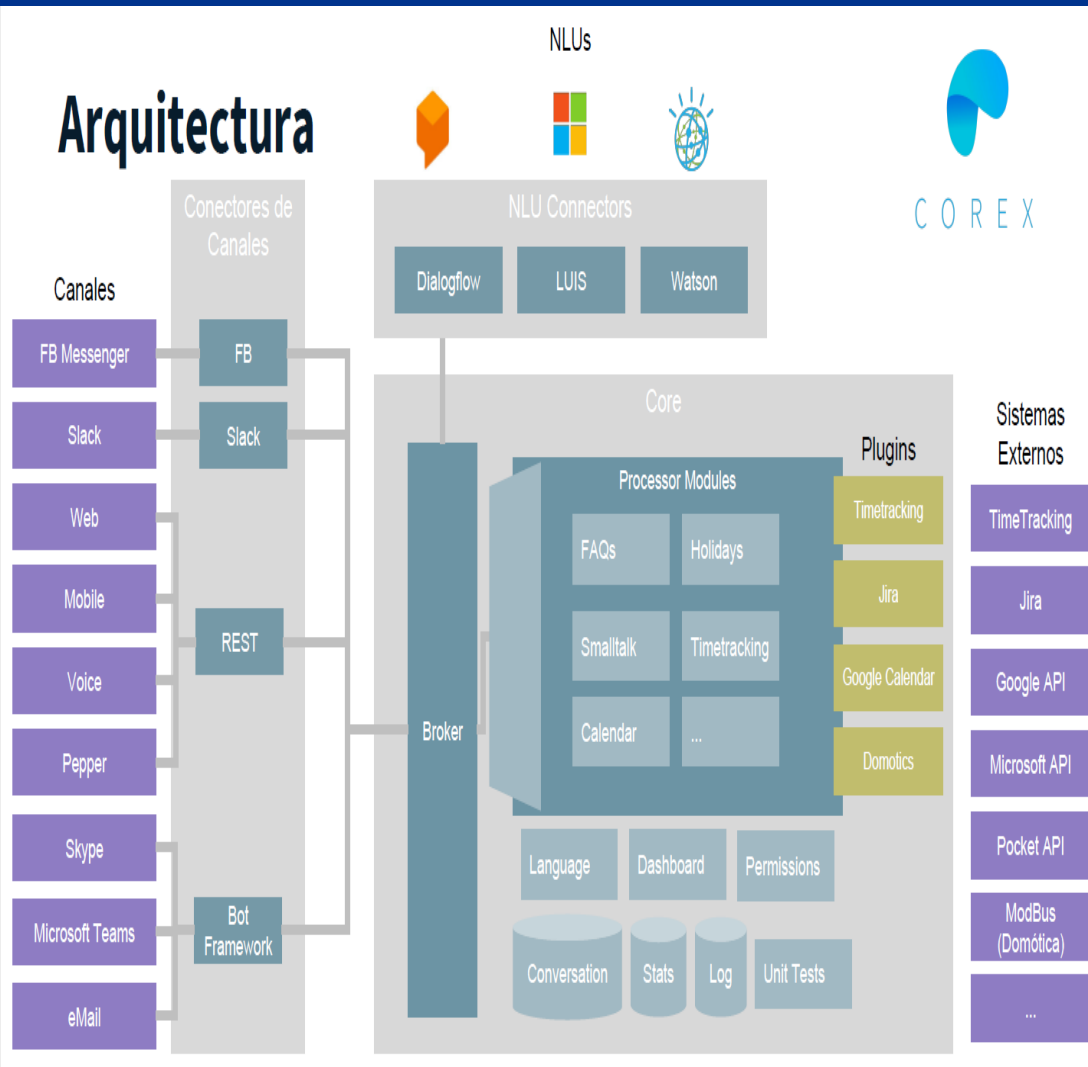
NLUs

Arquitectura

COREX

Conectores de Canales

NLU Connectors

Dialogflow
LUIS
Watson

Canales

FB Messenger
Slack
Web
Mobile
Voice
Pepper
Skype
Microsoft Teams
eMail

FB
Slack
REST
Bot Framework

Core

Broker

Processor Modules

FAQs
Holidays
Smalltalk
Timetracking
Calendar
...

Plugins

Timetracking
Jira
Google Calendar
Domotics

Language
Dashboard
Permissions
Conversation
Stats
Log
Unit Tests

Sistemas Externos

TimeTracking
Jira
Google API
Microsoft API
Pocket API
ModBus (Domótica)
...